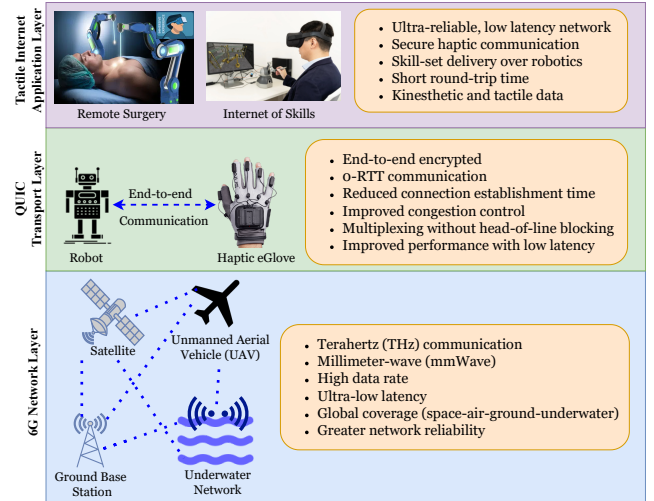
Tactile Internet Application Layer

Remote Surgery

Internet of Skills

- Ultra-reliable, low latency network
- Secure haptic communication
- Skill-set delivery over robotics
- Short round-trip time
- Kinesthetic and tactile data

QUIC Transport Layer

End-to-end Communication

Robot

Haptic eGlove

- End-to-end encrypted
- 0-RTT communication
- Reduced connection establishment time
- Improved congestion control
- Multiplexing without head-of-line blocking
- Improved performance with low latency

6G Network Layer

Satellite

Unmanned Aerial Vehicle (UAV)

Ground Base Station

Underwater Network

- Terahertz (THz) communication
- Millimeter-wave (mmWave)
- High data rate
- Ultra-low latency
- Global coverage (space-air-ground-underwater)
- Greater network reliability